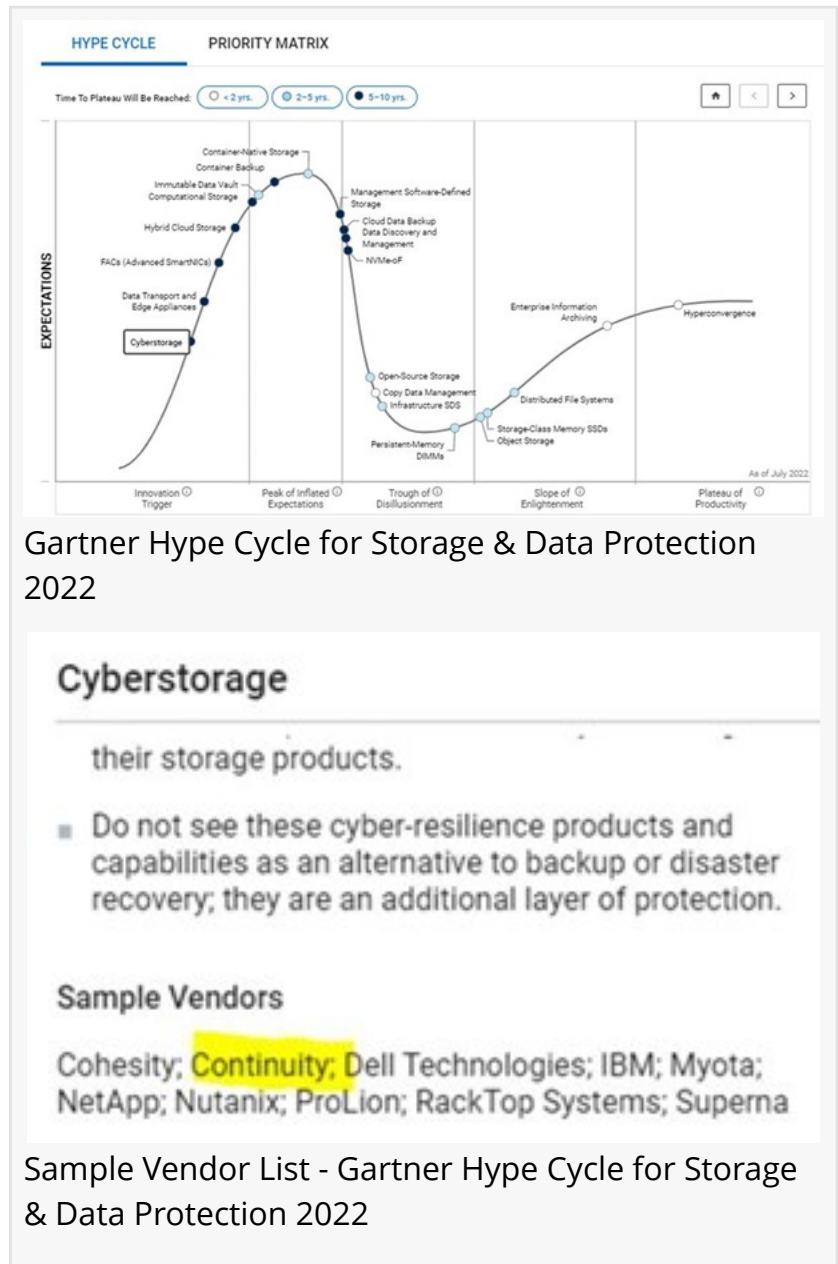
HYPE CYCLE PRIORITY MATRIX

Time To Plateau Will Be Reached: < 2 yrs. 2–5 yrs. 5–10 yrs.

EXPECTATIONS

Container-Native Storage
Container Backup
Immutable Data Vault
Computational Storage
Hybrid Cloud Storage
FACs (Advanced SmartNICs)
Data Transport and Edge Appliances
Cyberstorage
Management Software-Defined Storage
Cloud Data Backup
Data Discovery and Management
NVMe-oF
Open-Source Storage
Copy Data Management
Infrastructure SDS
Persistent-Memory DIMMs
Storage-Class Memory SSDs
Object Storage
Distributed File Systems
Enterprise Information Archiving
Hyperconvergence

As of July 2022

Innovation Trigger
Peak of Inflated Expectations
Trough of Disillusionment
Slope of Enlightenment
Plateau of Productivity

Gartner Hype Cycle for Storage & Data Protection 2022

Cyberstorage

their storage products.

Do not see these cyber-resilience products and capabilities as an alternative to backup or disaster recovery; they are an additional layer of protection.

Sample Vendors

Cohesity; Continuity; Dell Technologies; IBM; Myota; NetApp; Nutanix; ProLion; RackTop Systems; Superna

Sample Vendor List - Gartner Hype Cycle for Storage & Data Protection 2022